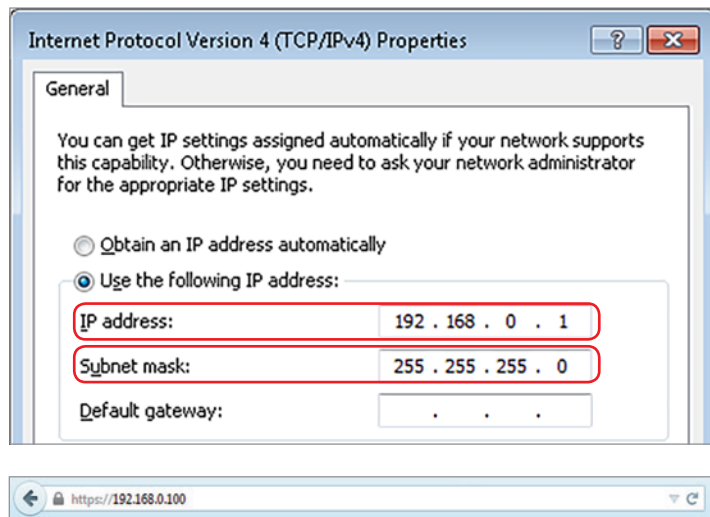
Internet Protocol Version 4 (TCP/IPv4) Properties

?

General

You can get IP settings assigned automatically if your network supports this capability. Otherwise, you need to ask your network administrator for the appropriate IP settings.

Obtain an IP address automatically

Use the following IP address:

IP address: 192 . 168 . 0 . 1

Subnet mask: 255 . 255 . 255 . 0

Default gateway: . . .

https://192.168.0.100